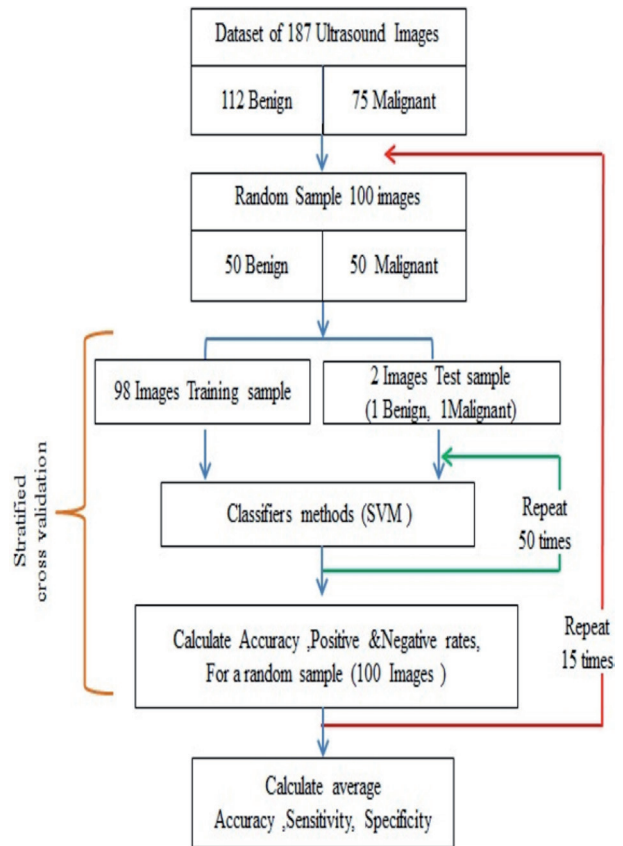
Dataset of 187 Ultrasound Images

112 Benign

75 Malignant

Random Sample 100 images

50 Benign

50 Malignant

Stratified cross validation

98 Images Training sample

2 Images Test sample (1 Benign, 1Malignant)

Classifiers methods (SVM )

Repeat 50 times

Calculate Accuracy ,Positive &Negative rates, For a random sample (100 Images )

Repeat 15 times

Calculate average Accuracy ,Sensitivity, Specificity